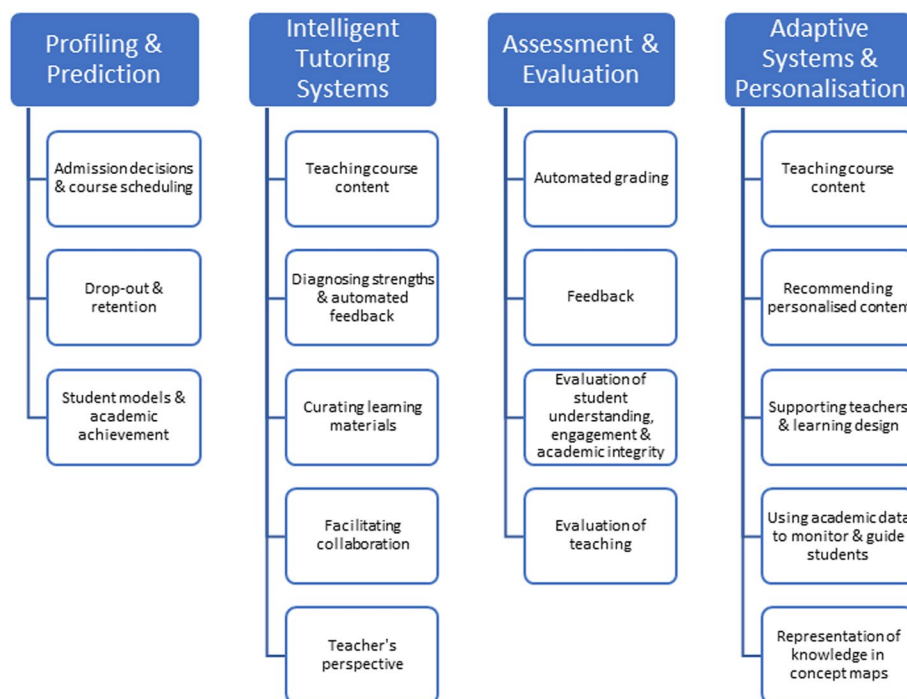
Profiling & Prediction

Admission decisions & course scheduling

Drop-out & retention

Student models & academic achievement

Intelligent Tutoring Systems

Teaching course content

Diagnosing strengths & automated feedback

Curating learning materials

Facilitating collaboration

Teacher's perspective

Assessment & Evaluation

Automated grading

Feedback

Evaluation of student understanding, engagement & academic integrity

Evaluation of teaching

Adaptive Systems & Personalisation

Teaching course content

Recommending personalised conten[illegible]

Supporting teachers & learning design

Using academic data to monitor & guide students

Representation of knowledge in concept maps